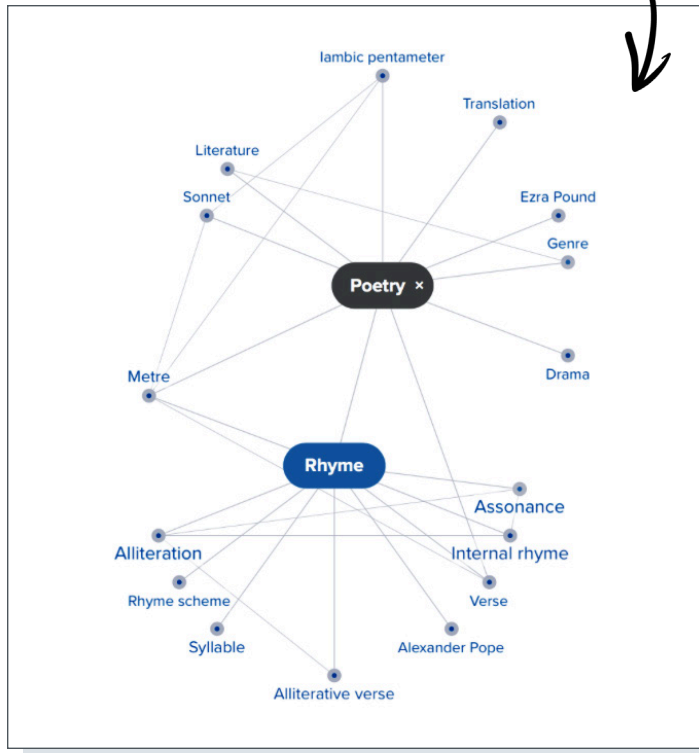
Iambic pentameter

Translation

Literature

Sonnet

Ezra Pound

Genre

Poetry ×

Drama

Metre

Rhyme

Assonance

Alliteration

Internal rhyme

Rhyme scheme

Verse

Syllable

Alexander Pope

Alliterative verse